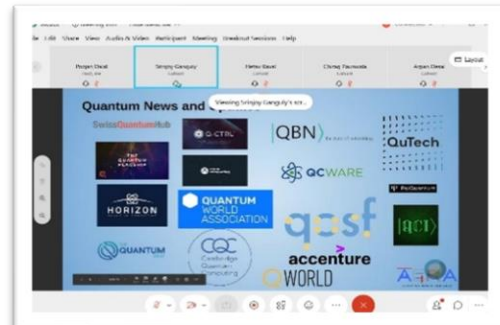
Edit Share View Audio & Video Participant Meeting Breakout Sessions Help

Sanjoy Ganguly

Layout

Viewing Sanjoy Ganguly's scr...

Quantum News and

SwissQuantumHub

Q-CTRL

HORIZON

QBN

QCWARE

QuTech

QUANTUM WORLD ASSOCIATION

qosf

QUANTUM

CQC Cambridge Quantum Computing

accenture

QWORLD